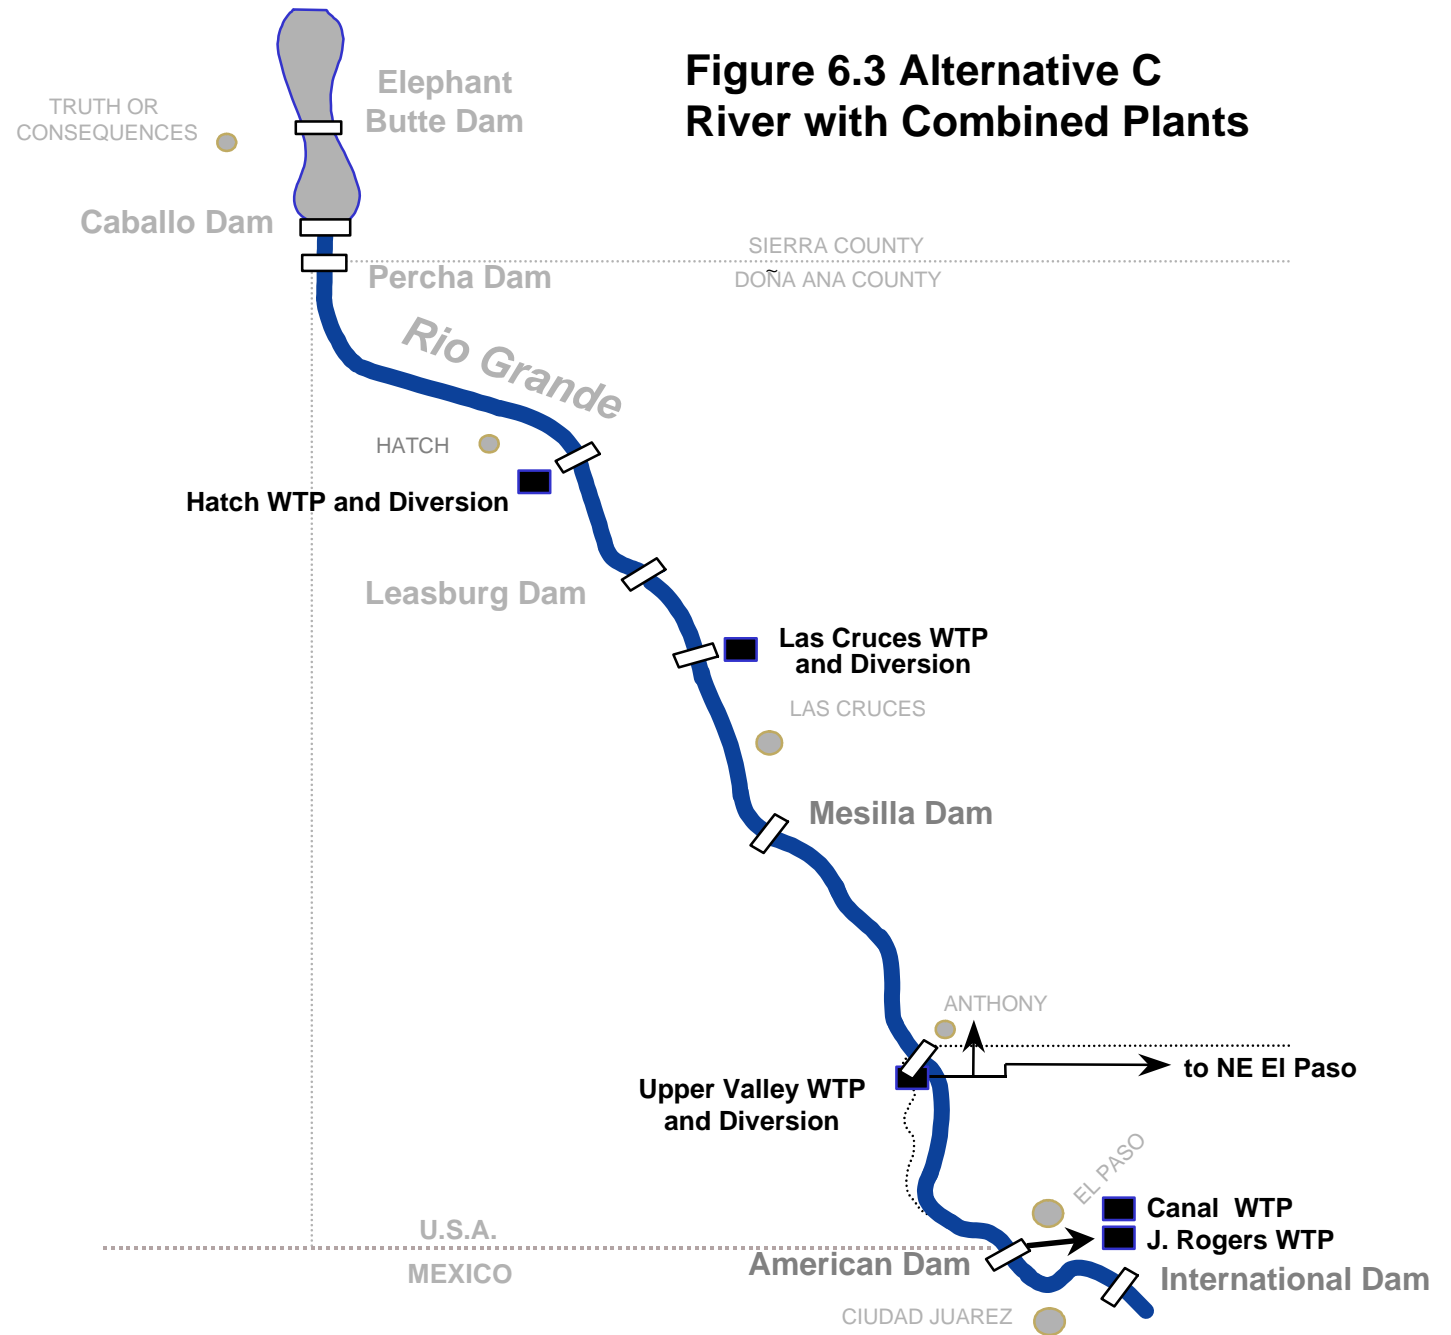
Figure 6.3 Alternative C
River with Combined Plants

Elephant Butte Dam

TRUTH OR CONSEQUENCES

Caballo Dam

SIERRA COUNTY

DOÑA ANA COUNTY

Percha Dam

Rio Grande

HATCH

Hatch WTP and Diversion

Leasburg Dam

Las Cruces WTP and Diversion

LAS CRUCES

Mesilla Dam

ANTHONY

to NE El Paso

Upper Valley WTP and Diversion

EL PASO

Canal WTP

J. Rogers WTP

U.S.A.

MEXICO

American Dam

International Dam

CIUDAD JUAREZ